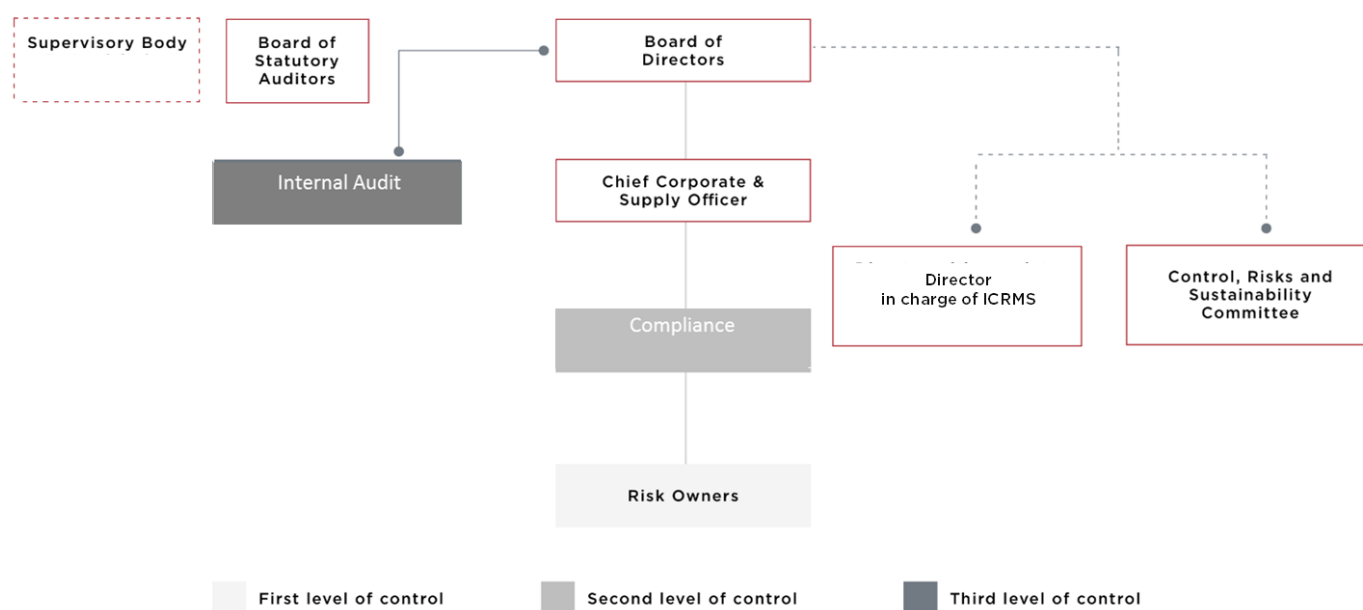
Supervisory Body

Board of Statutory Auditors

Board of Directors

Internal Audit

Chief Corporate & Supply Officer

Director in charge of ICRMS

Control, Risks and Sustainability Committee

Compliance

Risk Owners

First level of control

Second level of control

Third level of control